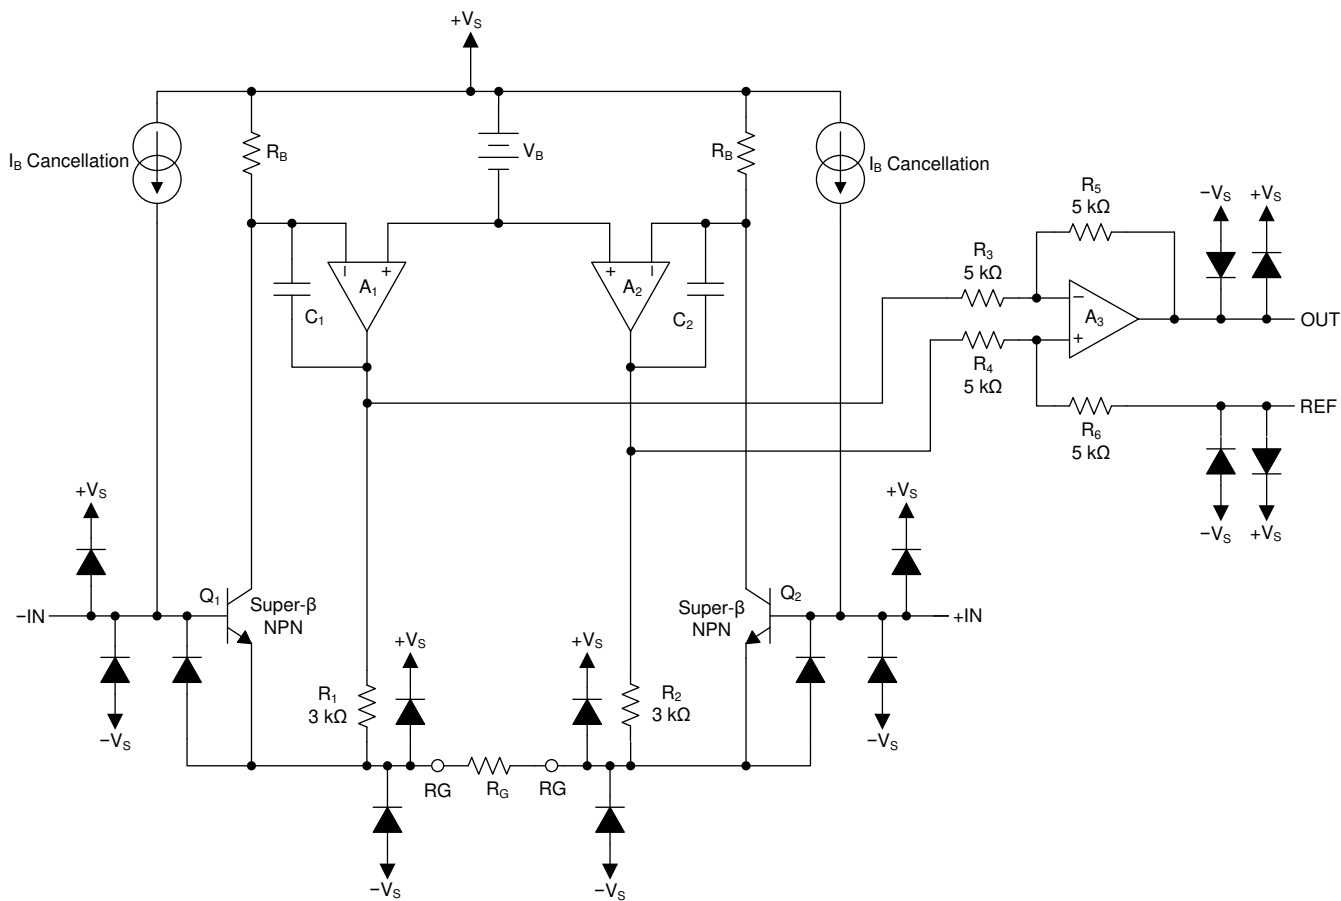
$+V_S$

$I_B$ Cancellation

$R_B$

$V_B$

$R_B$

$I_B$ Cancellation

$R_5$
5 kΩ

$-V_S$ $+V_S$

$R_3$
5 kΩ

$C_1$

$A_1$

$A_2$

$C_2$

$A_3$

OUT

$R_4$
5 kΩ

REF

$R_6$
5 kΩ

$-V_S$ $+V_S$

$+V_S$

$+V_S$

$Q_1$ Super-β NPN

Super-β NPN $Q_2$

−IN

+IN

$-V_S$

$+V_S$

$+V_S$

$-V_S$

$R_1$
3 kΩ

$R_2$
3 kΩ

RG $R_G$ RG

$-V_S$

$-V_S$